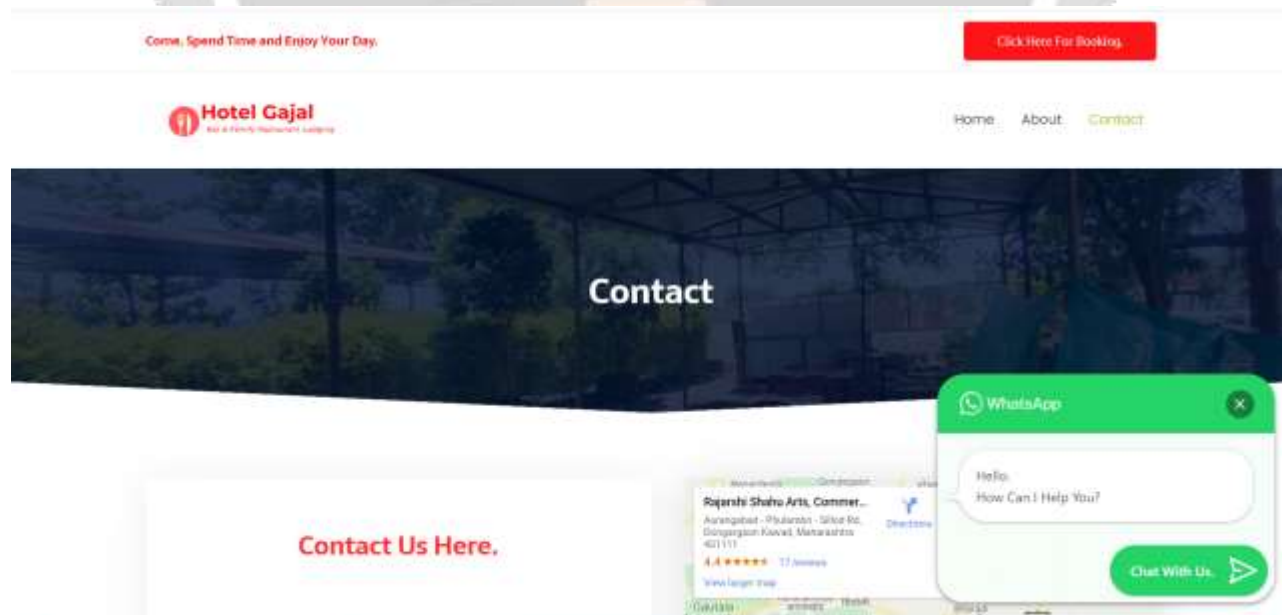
Come, Spend Time and Enjoy Your Day.

Click Here For Booking.

Hotel Gajal

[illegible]

Home About Contact

Contact

WhatsApp

Hello.
How Can I Help You?

Chat With Us.

Contact Us Here.

Rajarshi Shahu Arts, Commer...
Aurangabad - Phulambri - Sillod Rd, Dongargaon Kawad, Maharashtra 431111
Directions
4.4 ★★★★★ 17 reviews
View larger map